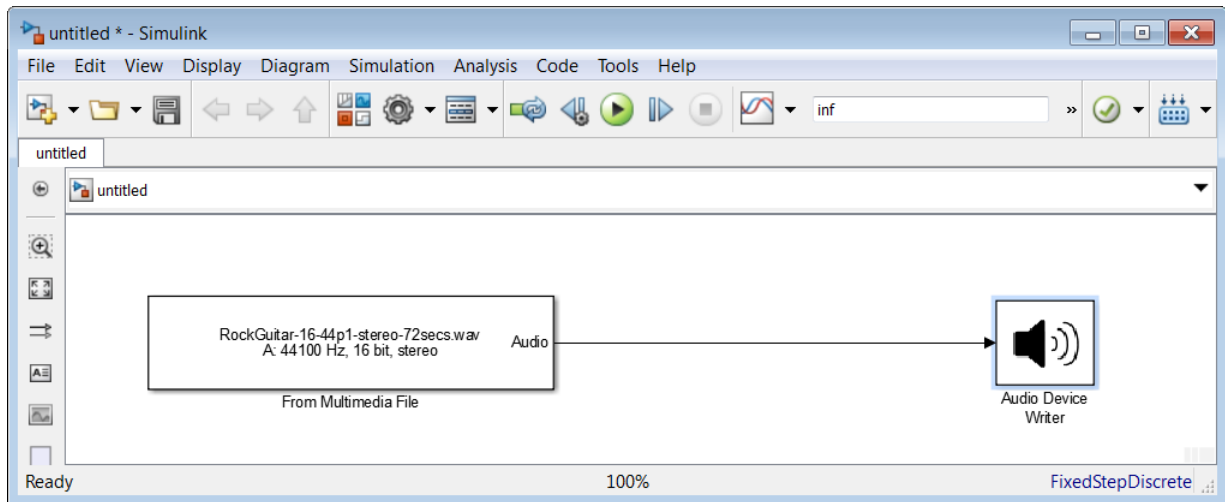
untitled * - Simulink

File Edit View Display Diagram Simulation Analysis Code Tools Help

inf

untitled

untitled

RockGuitar-16-44p1-stereo-72secs.wav
A: 44100 Hz, 16 bit, stereo

Audio

From Multimedia File

Audio Device Writer

Ready

100%

FixedStepDiscrete